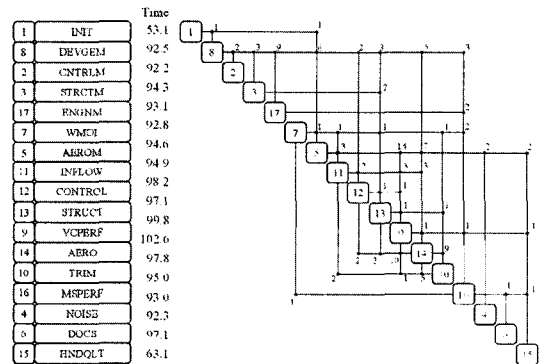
Time

| | | |
|---|---|---|
| 1 | INIT | 53.1 |
| 8 | DEVGEM | 92.5 |
| 2 | CNTRLM | 92.2 |
| 3 | STRCTM | 94.3 |
| 17 | ENGNM | 93.1 |
| 7 | WMDI | 92.8 |
| 5 | AEROM | 94.6 |
| 11 | INFLOW | 94.9 |
| 12 | CONTROL | 98.2 |
| 13 | STRUCT | 97.1 |
| 9 | VCPERF | 99.8 |
| 14 | AERO | 102.6 |
| 10 | TRIM | 97.8 |
| 16 | MSPERF | 95.0 |
| 4 | NOISE | 93.0 |
| 6 | DOCS | 92.3 |
| 15 | HNDQLT | 97.1 |
| | | 63.1 |

1 8 2 3 17 7 5 11 12 13 9 14 10 1 4 6 15

1 2 3 9 2 3 3 3 2 2 1 1 2 2 1 2 2 3 4 2 1 1 1 1 1 2 1 1 1 1 1 1 1 2 3 2 1 1 1 1 1 1 1 1 1 1 1 2 1 1 1 1 1 1 1 1 1 1 9 2 2 2 3 10 2 10 1 1 1 1 1 1 1 1